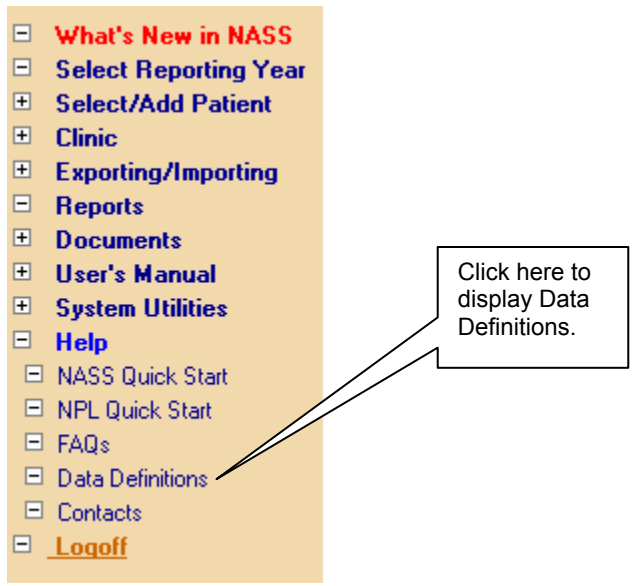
What's New in NASS
Select Reporting Year
Select/Add Patient
Clinic
Exporting/Importing
Reports
Documents
User's Manual
System Utilities
Help
NASS Quick Start
NPL Quick Start
FAQs
Data Definitions
Contacts
Logoff

Click here to display Data Definitions.